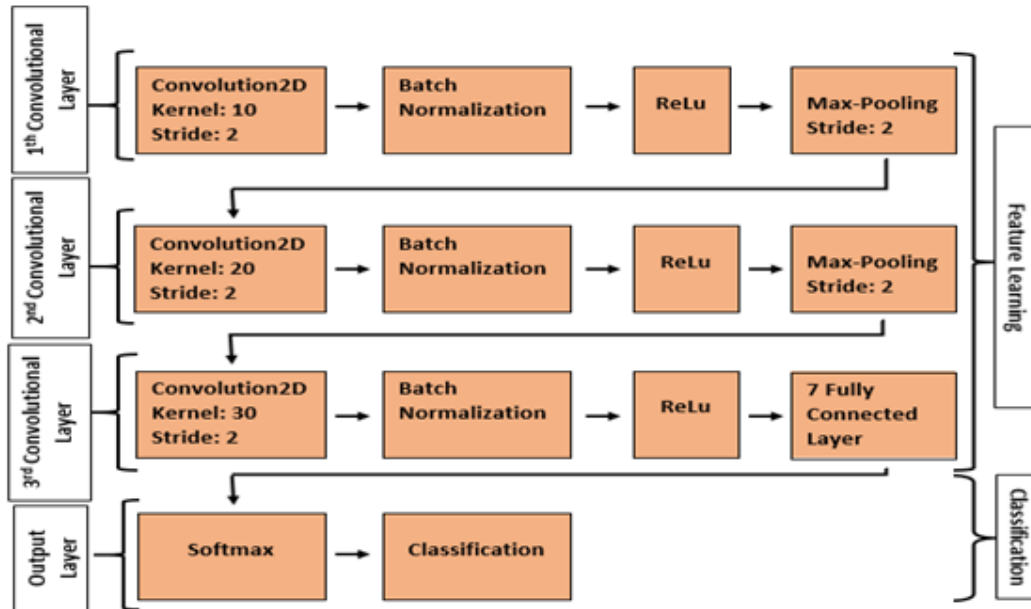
1$^{th}$ Convolutional Layer

Convolution2D Kernel: 10 Stride: 2

Batch Normalization

ReLu

Max-Pooling Stride: 2

2$^{nd}$ Convolutional Layer

Convolution2D Kernel: 20 Stride: 2

Batch Normalization

ReLu

Max-Pooling Stride: 2

3$^{rd}$ Convolutional Layer

Convolution2D Kernel: 30 Stride: 2

Batch Normalization

ReLu

7 Fully Connected Layer

Output Layer

Softmax

Classification

Feature Learning

Classification